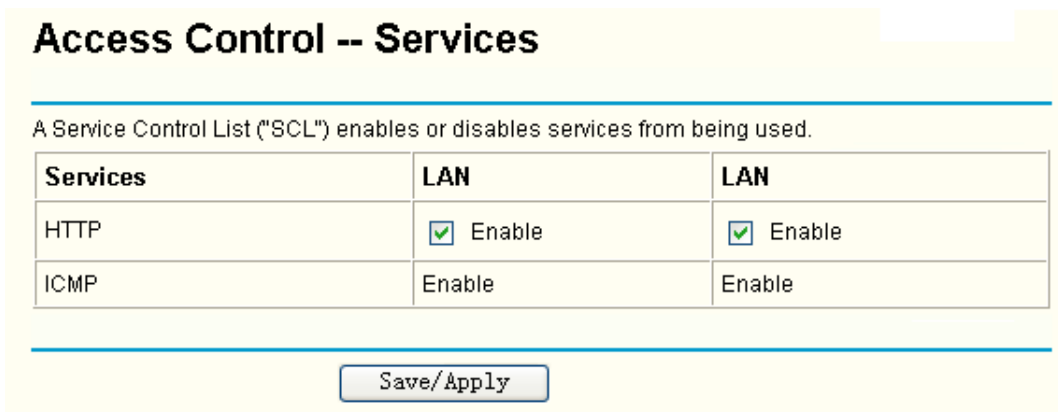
Access Control -- Services

A Service Control List ("SCL") enables or disables services from being used.

| Services | LAN | LAN |
|---|---|---|
| HTTP | Enable | Enable |
| ICMP | Enable | Enable |

Save/Apply